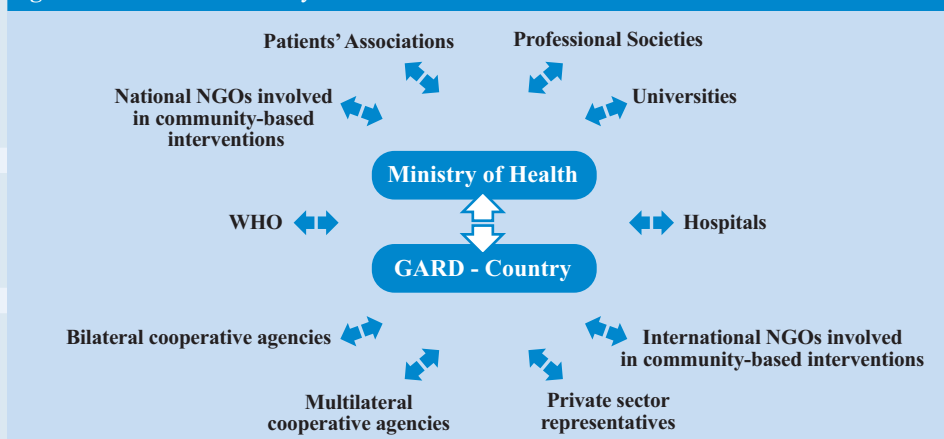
Patients' Associations

Professional Societies

National NGOs involved in community-based interventions

Universities

Ministry of Health

WHO

Hospitals

GARD - Country

Bilateral cooperative agencies

International NGOs involved in community-based interventions

Multilateral cooperative agencies

Private sector representatives